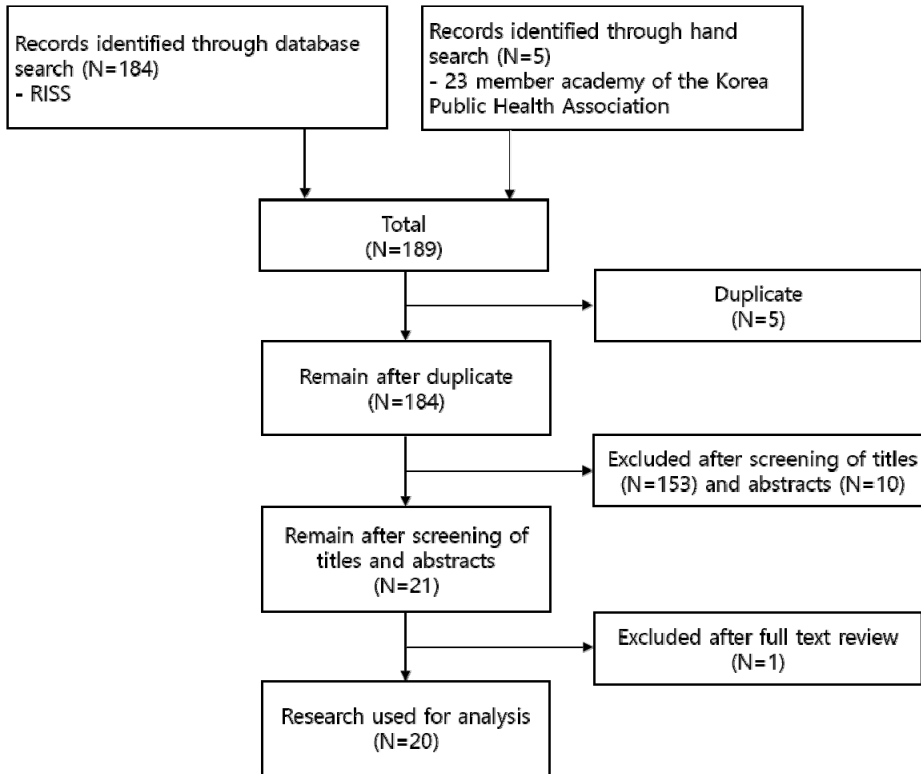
Records identified through database search (N=184)
- RISS

Records identified through hand search (N=5)
- 23 member academy of the Korea Public Health Association

Total
(N=189)

Duplicate
(N=5)

Remain after duplicate
(N=184)

Excluded after screening of titles (N=153) and abstracts (N=10)

Remain after screening of titles and abstracts
(N=21)

Excluded after full text review
(N=1)

Research used for analysis
(N=20)